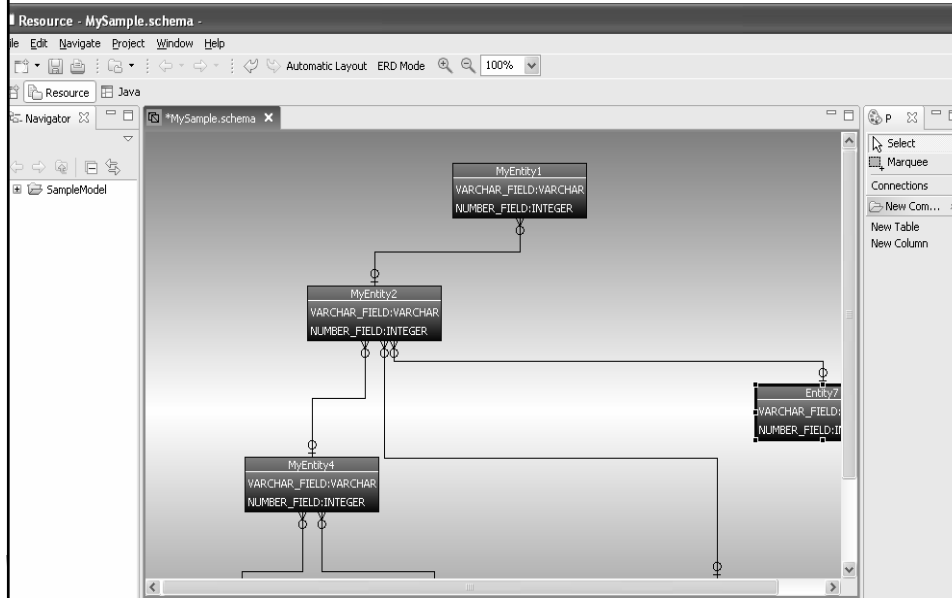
Resource - MySample.schema -

ile Edit Navigate Project Window Help

Automatic Layout ERD Mode 100%

Resource Java

Navigator

SampleModel

*MySample.schema

MyEntity1
VARCHAR_FIELD:VARCHAR
NUMBER_FIELD:INTEGER

MyEntity2
VARCHAR_FIELD:VARCHAR
NUMBER_FIELD:INTEGER

Entity7
VARCHAR_FIELD:
NUMBER_FIELD:I

MyEntity4
VARCHAR_FIELD:VARCHAR
NUMBER_FIELD:INTEGER

P

Select
Marquee
Connections
New Com...
New Table
New Column